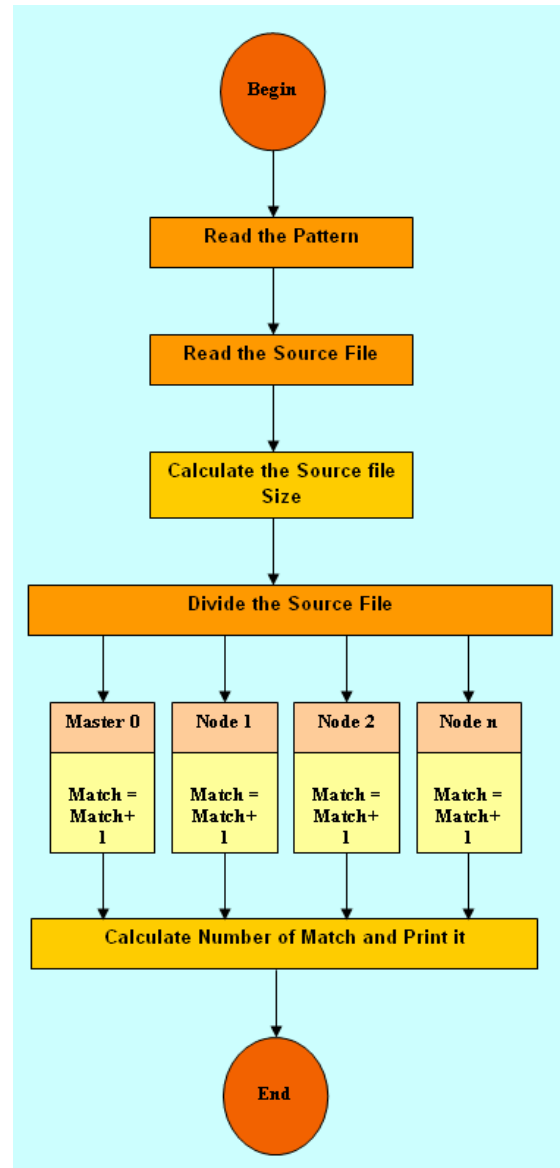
Begin

Read the Pattern

Read the Source File

Calculate the Source file Size

Divide the Source File

Master 0

Match = Match+ 1

Node 1

Match = Match+ 1

Node 2

Match = Match+ 1

Node n

Match = Match+ 1

Calculate Number of Match and Print it

End